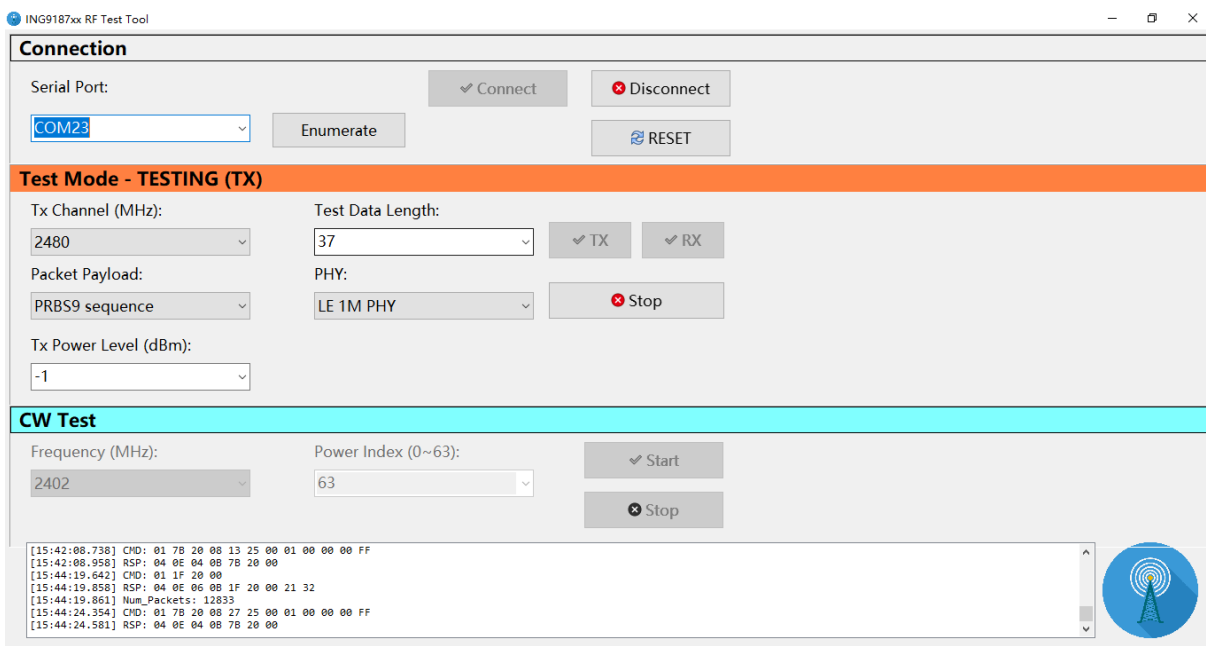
ING9187xx RF Test Tool

Connection

Serial Port:

COM23

Enumerate

Connect

Disconnect

RESET

Test Mode - TESTING (TX)

Tx Channel (MHz):

2480

Test Data Length:

37

TX

RX

Packet Payload:

PRBS9 sequence

PHY:

LE 1M PHY

Stop

Tx Power Level (dBm):

-1

CW Test

Frequency (MHz):

2402

Power Index (0~63):

63

Start

Stop

[15:42:08.738] CMD: 01 7B 20 08 13 25 00 01 00 00 00 FF
[15:42:08.958] RSP: 04 0E 04 0B 7B 20 00
[15:44:19.642] CMD: 01 1F 20 00
[15:44:19.858] RSP: 04 0E 06 0B 1F 20 00 21 32
[15:44:19.861] Num_Packets: 12833
[15:44:24.354] CMD: 01 7B 20 08 27 25 00 01 00 00 00 FF
[15:44:24.581] RSP: 04 0E 04 0B 7B 20 00